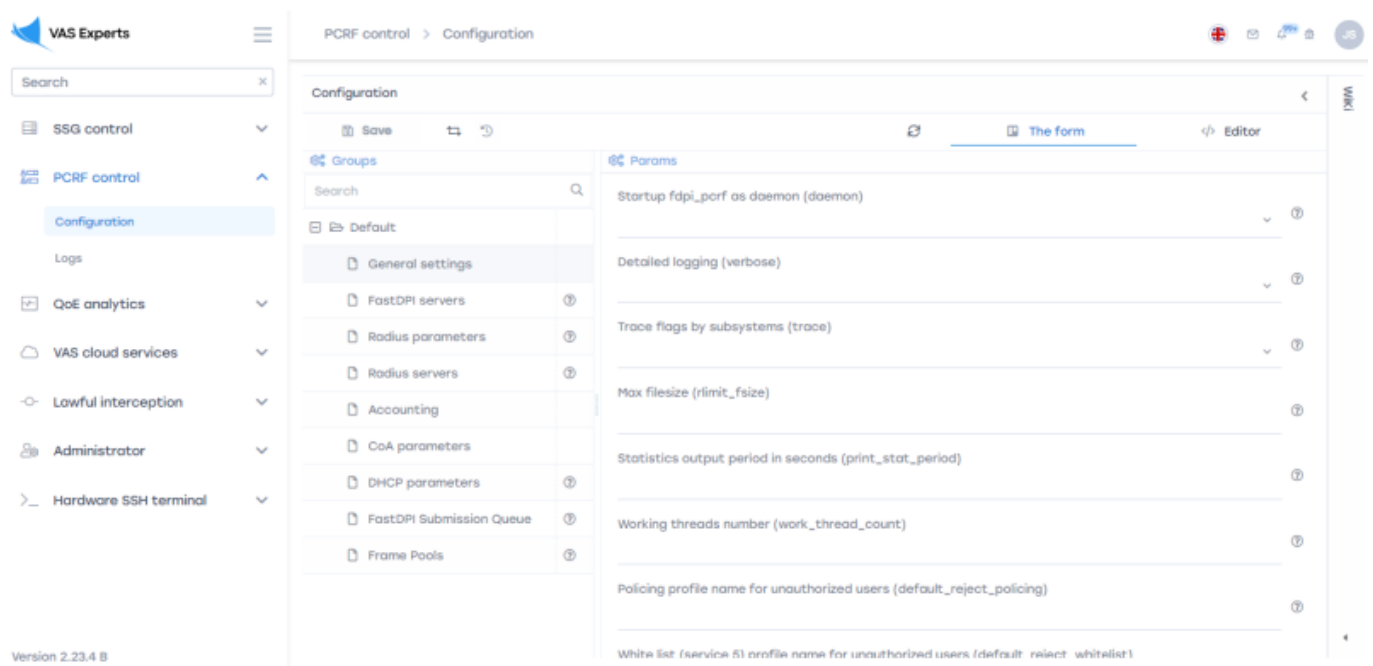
VAS Experts

Search

SSG control

PCRF control

Configuration

Logs

QoE analytics

VAS cloud services

Lawful interception

Administrator

Hardware SSH terminal

Version 2.23.4 B

PCRF control > Configuration

JS

Configuration

Save

The form

Editor

Wiki

Groups

Search

Default

General settings

FastDPI servers

Radius parameters

Radius servers

Accounting

CoA parameters

DHCP parameters

FastDPI Submission Queue

Frame Pools

Params

Startup fdpi_pcrf as daemon (daemon)

Detailed logging (verbose)

Trace flags by subsystems (trace)

Max filesize (rlimit_fsize)

Statistics output period in seconds (print_stat_period)

Working threads number (work_thread_count)

Policing profile name for unauthorized users (default_reject_policing)

White list (service 5) profile name for unauthorized users (default_reject_whitelist)